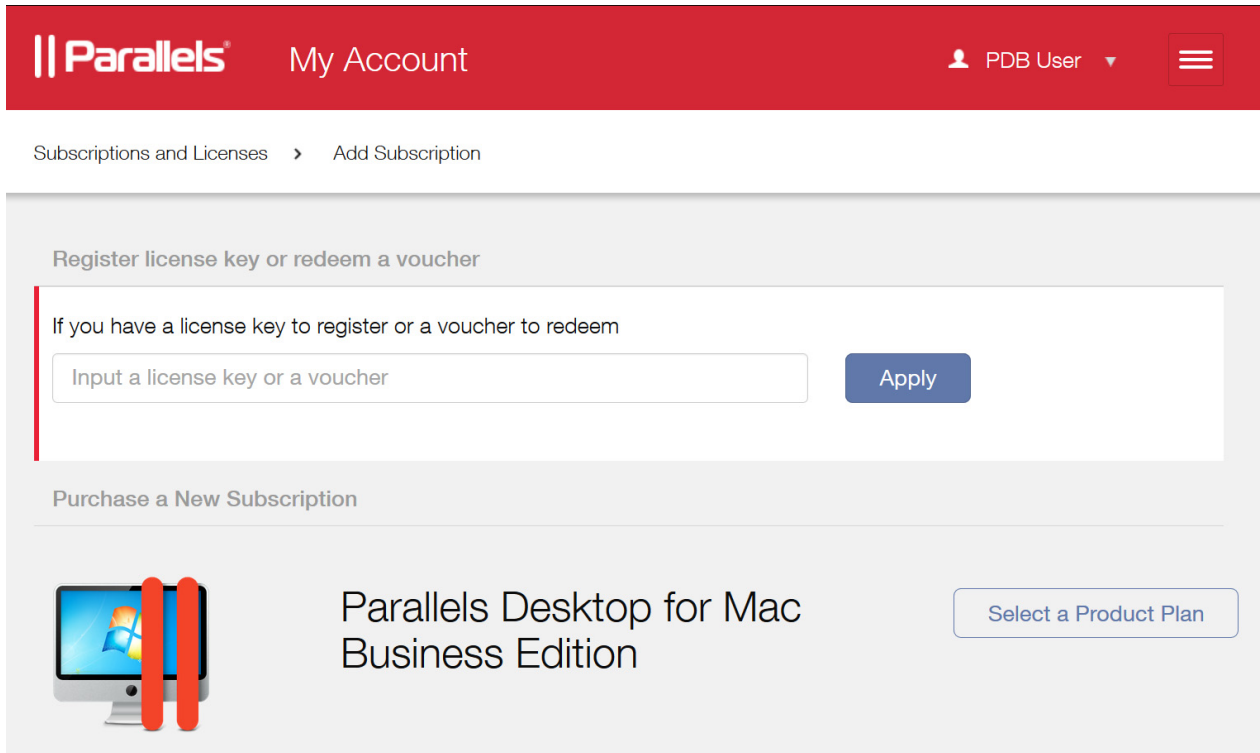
|| Parallels® My Account

PDB User ▼

Subscriptions and Licenses › Add Subscription

Register license key or redeem a voucher

If you have a license key to register or a voucher to redeem

Input a license key or a voucher

Apply

Purchase a New Subscription

Parallels Desktop for Mac Business Edition

Select a Product Plan